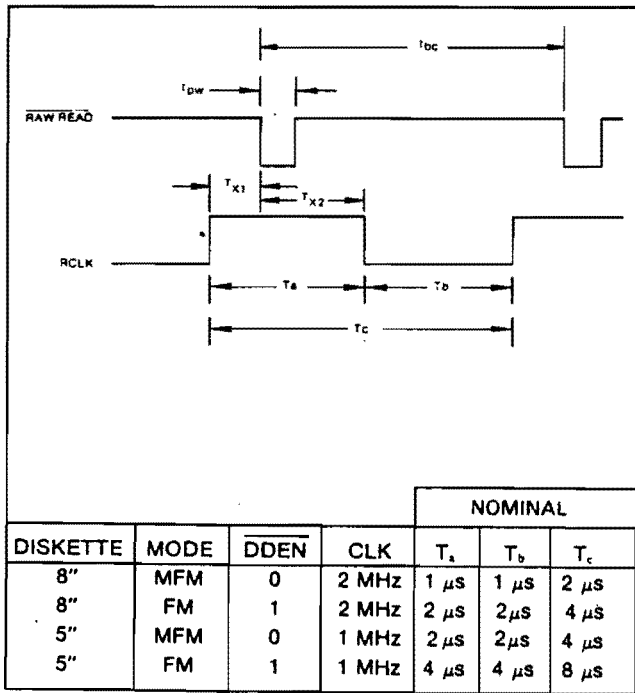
$t_{bc}$

$t_{pw}$

$\overline{\text{RAW READ}}$

$T_{X1}$

$T_{X2}$

RCLK

$T_a$

$T_b$

$T_c$

| DISKETTE | MODE | $\overline{\text{DDEN}}$ | CLK | NOMINAL $T_a$ | NOMINAL $T_b$ | NOMINAL $T_c$ |
|---|---|---|---|---|---|---|
| 8" | MFM | 0 | 2 MHz | 1 $\mu$s | 1 $\mu$s | 2 $\mu$s |
| 8" | FM | 1 | 2 MHz | 2 $\mu$s | 2$\mu$s | 4 $\mu$s |
| 5" | MFM | 0 | 1 MHz | 2 $\mu$s | 2$\mu$s | 4 $\mu$s |
| 5" | FM | 1 | 1 MHz | 4 $\mu$s | 4 $\mu$s | 8 $\mu$s |